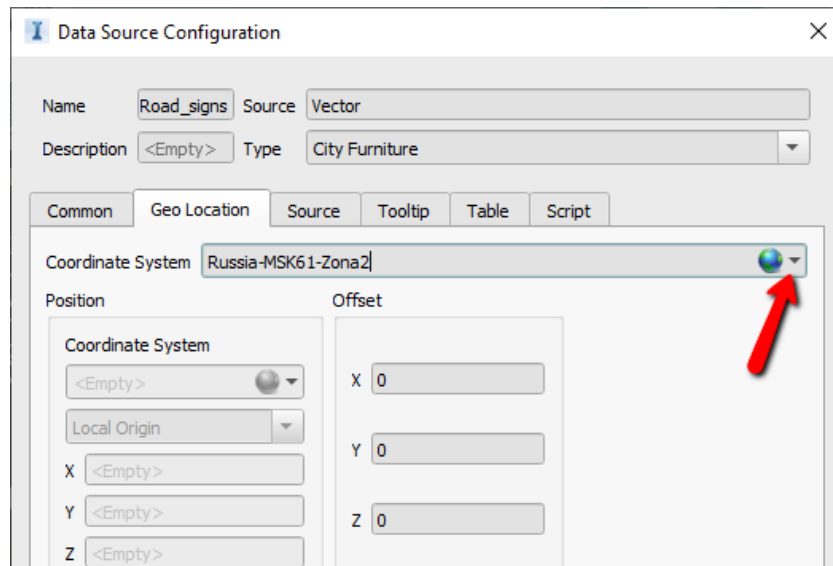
Data Source Configuration

Name Road_signs Source Vector

Description <Empty> Type City Furniture

Common Geo Location Source Tooltip Table Script

Coordinate System Russia-MSK61-Zona2

Position

Coordinate System

<Empty>

Local Origin

X <Empty>

Y <Empty>

Z <Empty>

Offset

X 0

Y 0

Z 0